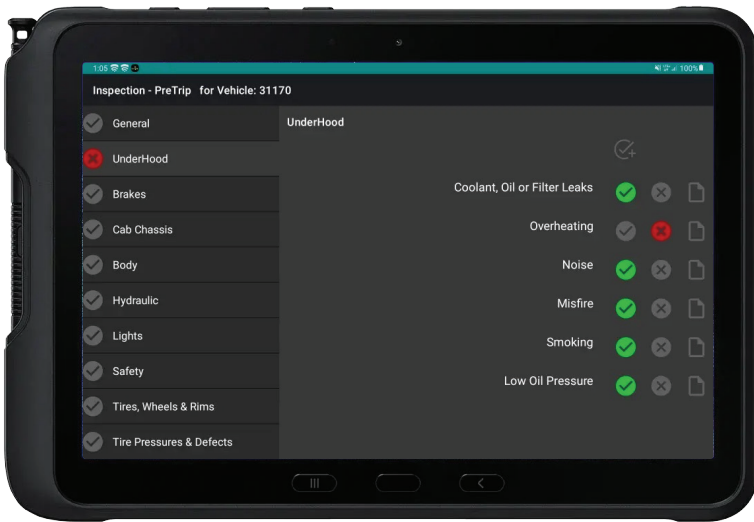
1:05

100%

Inspection - PreTrip for Vehicle: 31170

General

UnderHood

Brakes

Cab Chassis

Body

Hydraulic

Lights

Safety

Tires, Wheels & Rims

Tire Pressures & Defects

UnderHood

Coolant, Oil or Filter Leaks

Overheating

Noise

Misfire

Smoking

Low Oil Pressure